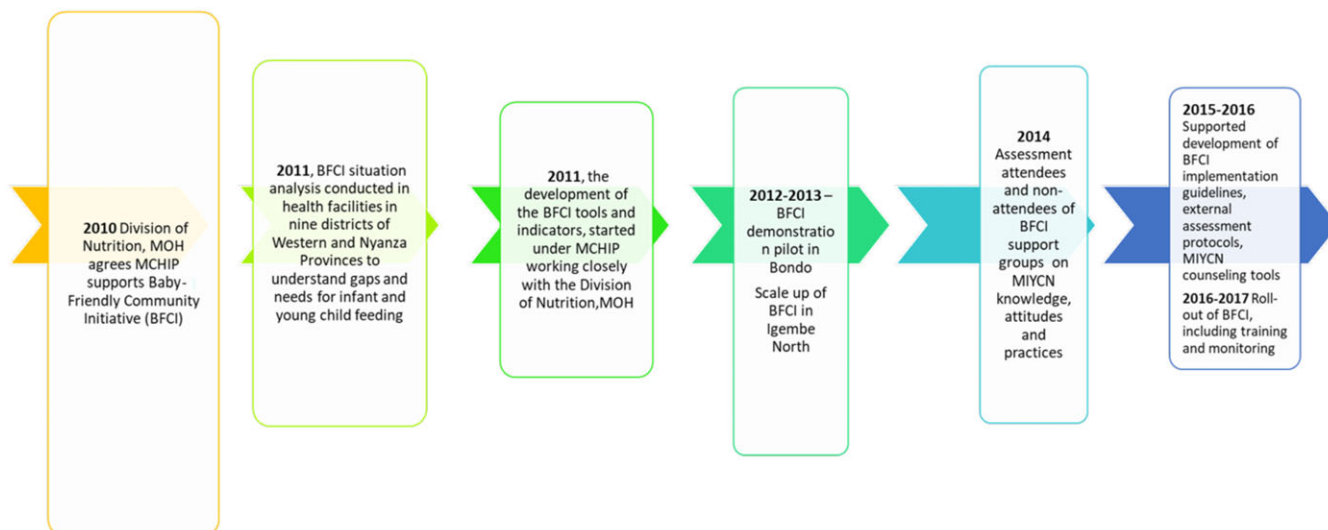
**2010** Division of Nutrition, MOH agrees MCHIP supports Baby-Friendly Community Initiative (BFCI)

**2011**, BFCI situation analysis conducted in health facilities in nine districts of Western and Nyanza Provinces to understand gaps and needs for infant and young child feeding

**2011**, the development of the BFCI tools and indicators, started under MCHIP working closely with the Division of Nutrition,MOH

**2012-2013** – BFCI demonstration pilot in Bondo

Scale up of BFCI in Igembe North

**2014** Assessment attendees and non-attendees of BFCI support groups on MIYCN knowledge, attitudes and practices

**2015-2016** Supported development of BFCI implementation guidelines, external assessment protocols, MIYCN counseling tools

**2016-2017** Roll-out of BFCI, including training and monitoring